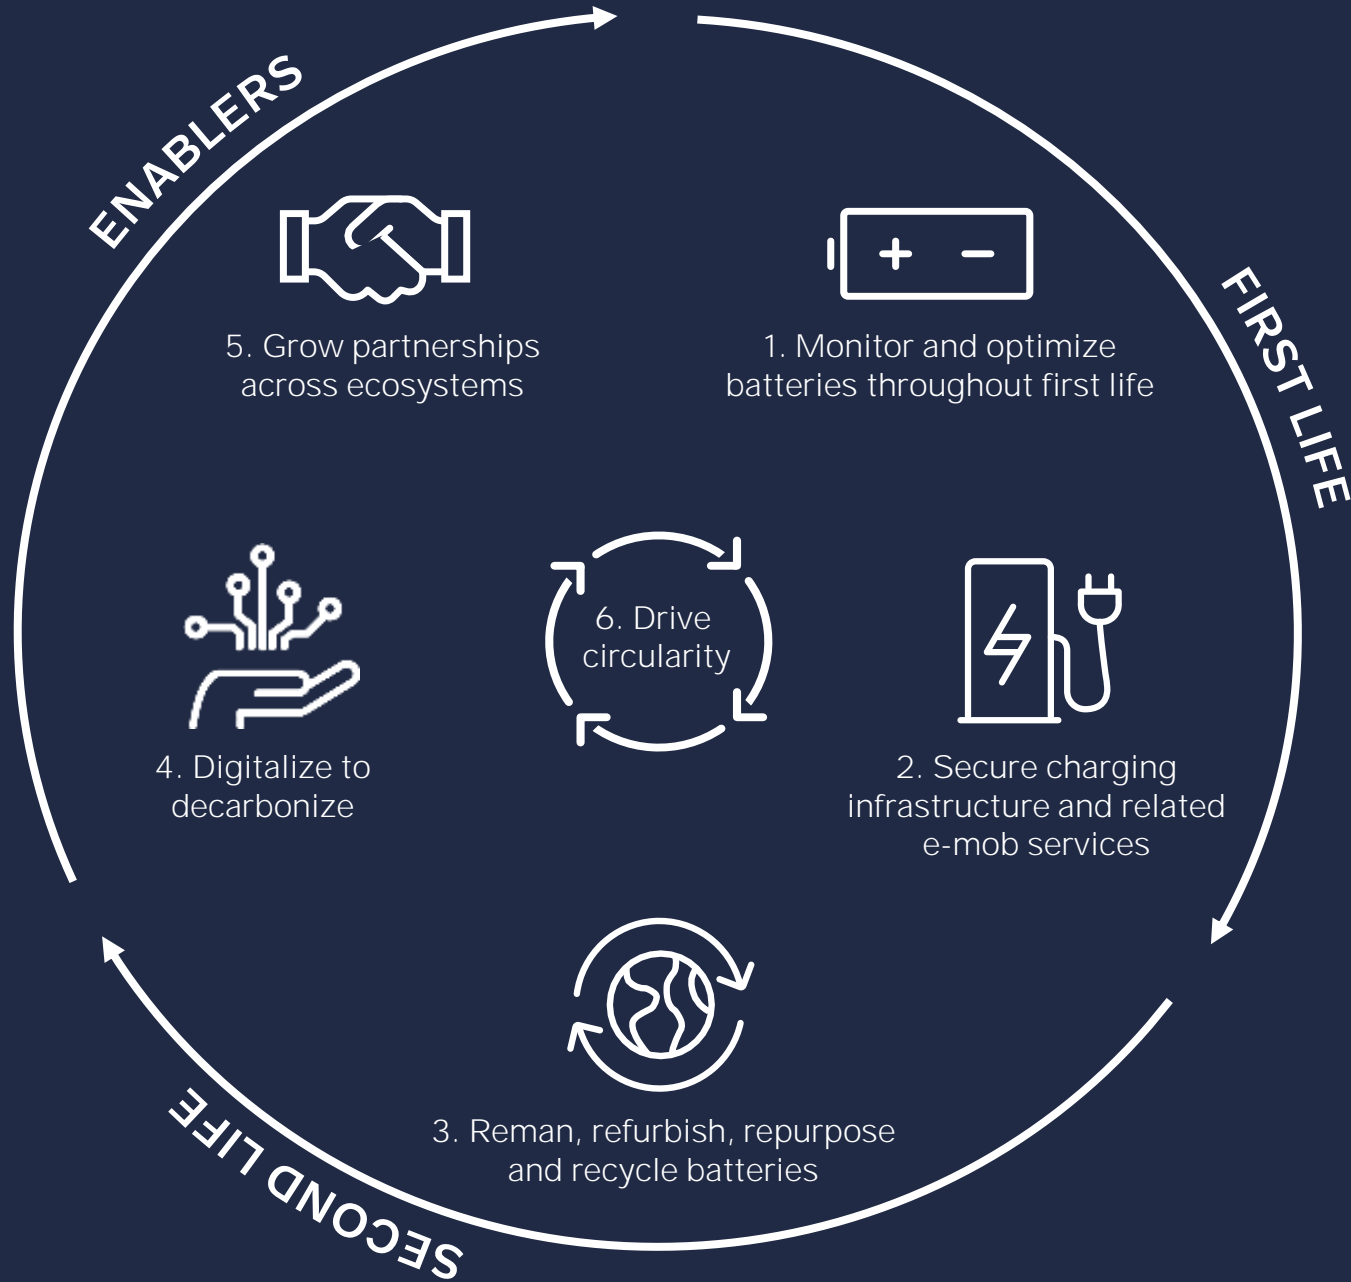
ENABLERS

FIRST LIFE

5. Grow partnerships across ecosystems

1. Monitor and optimize batteries throughout first life

4. Digitalize to decarbonize

6. Drive circularity

2. Secure charging infrastructure and related e-mob services

3. Reman, refurbish, repurpose and recycle batteries

SECOND LIFE